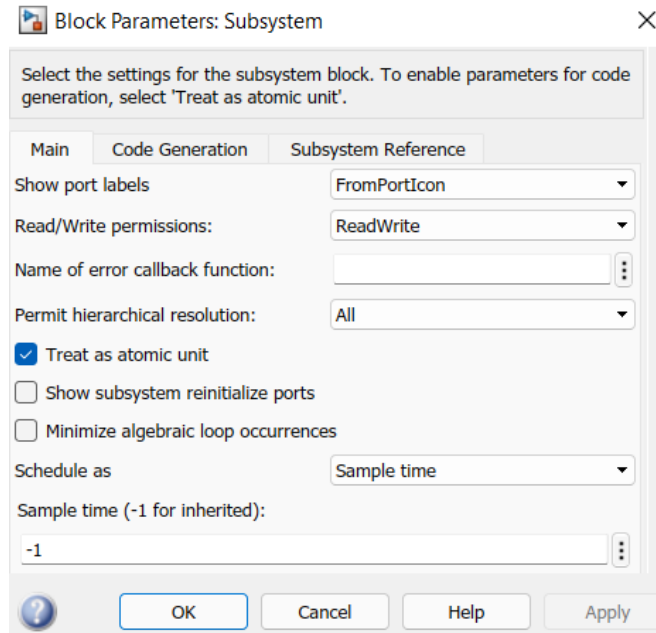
Block Parameters: Subsystem

Select the settings for the subsystem block. To enable parameters for code generation, select 'Treat as atomic unit'.

Main | Code Generation | Subsystem Reference

Show port labels: FromPortIcon

Read/Write permissions: ReadWrite

Name of error callback function:

Permit hierarchical resolution: All

Treat as atomic unit

Show subsystem reinitialize ports

Minimize algebraic loop occurrences

Schedule as: Sample time

Sample time (-1 for inherited):

-1

OK | Cancel | Help | Apply